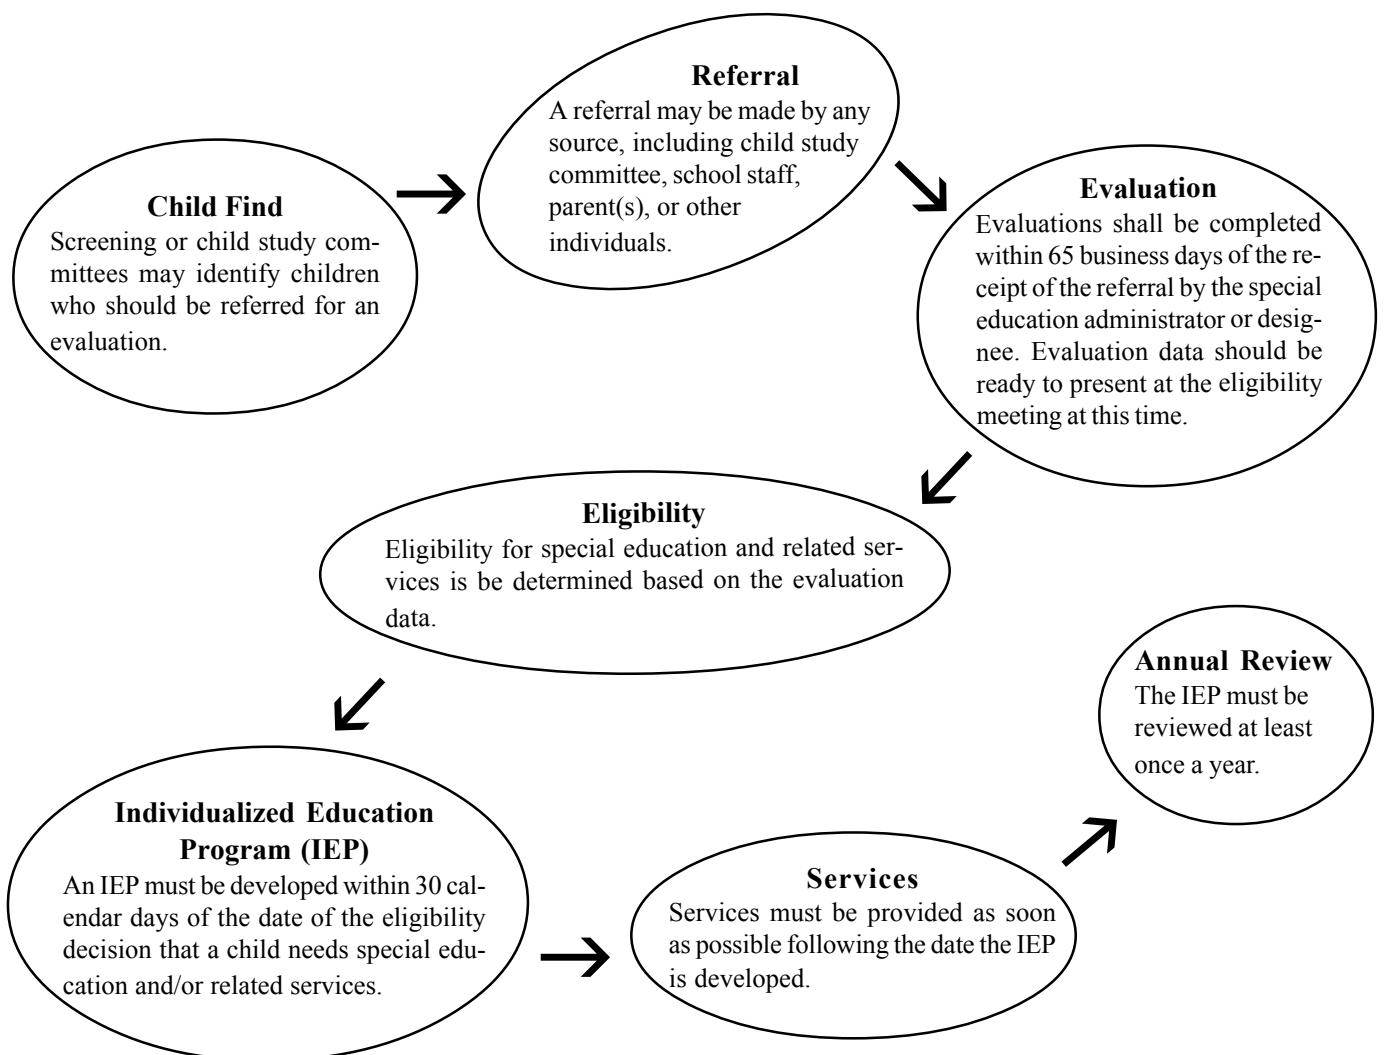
Child Find
Screening or child study committees may identify children who should be referred for an evaluation.

Referral
A referral may be made by any source, including child study committee, school staff, parent(s), or other individuals.

Evaluation
Evaluations shall be completed within 65 business days of the receipt of the referral by the special education administrator or designee. Evaluation data should be ready to present at the eligibility meeting at this time.

Eligibility
Eligibility for special education and related services is be determined based on the evaluation data.

Individualized Education Program (IEP)
An IEP must be developed within 30 calendar days of the date of the eligibility decision that a child needs special education and/or related services.

Services
Services must be provided as soon as possible following the date the IEP is developed.

Annual Review
The IEP must be reviewed at least once a year.